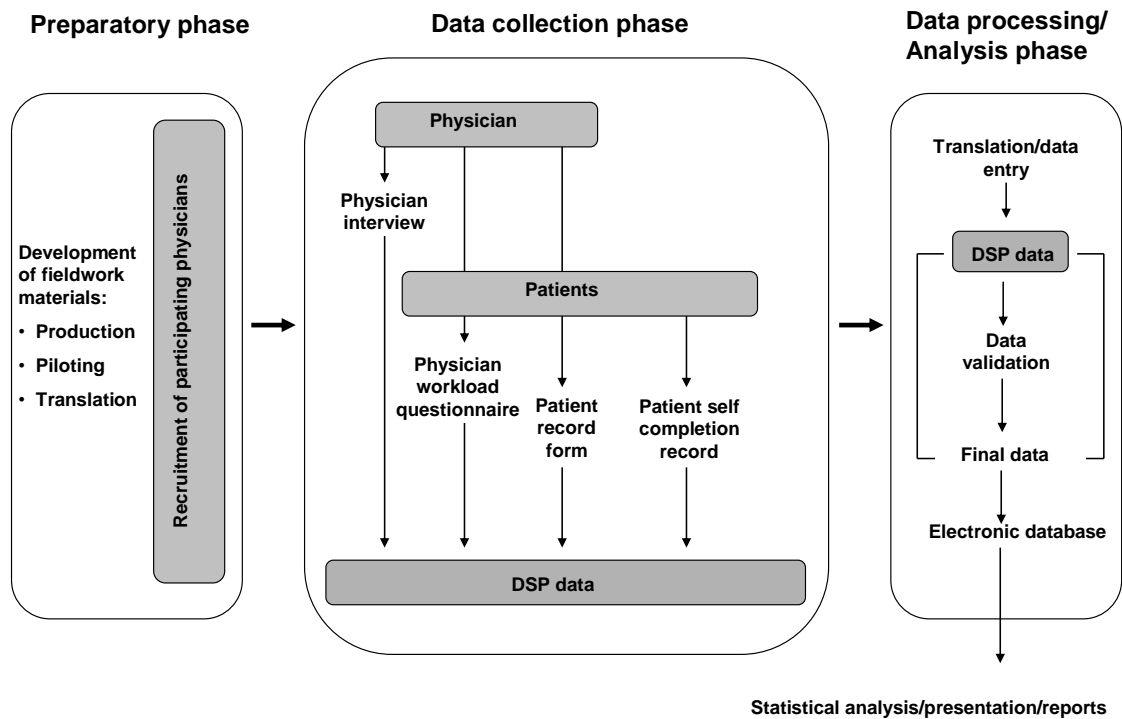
Preparatory phase

Development of fieldwork materials:
• Production
• Piloting
• Translation

Recruitment of participating physicians

Data collection phase

Physician

Physician interview

Patients

Physician workload questionnaire

Patient record form

Patient self completion record

DSP data

Data processing/ Analysis phase

Translation/data entry

DSP data

Data validation

Final data

Electronic database

Statistical analysis/presentation/reports